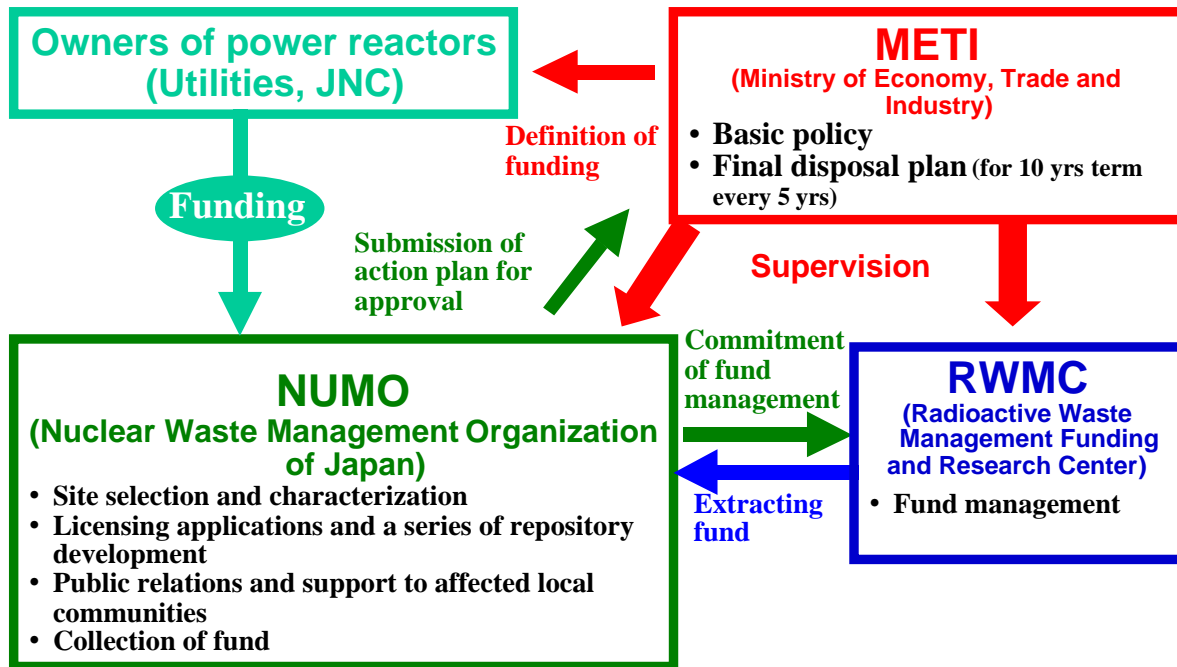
Owners of power reactors (Utilities, JNC)

METI
(Ministry of Economy, Trade and Industry)
• Basic policy
• Final disposal plan (for 10 yrs term every 5 yrs)

Definition of funding

Funding

Submission of action plan for approval

Supervision

NUMO
(Nuclear Waste Management Organization of Japan)
• Site selection and characterization
• Licensing applications and a series of repository development
• Public relations and support to affected local communities
• Collection of fund

Commitment of fund management

Extracting fund

RWMC
(Radioactive Waste Management Funding and Research Center)
• Fund management